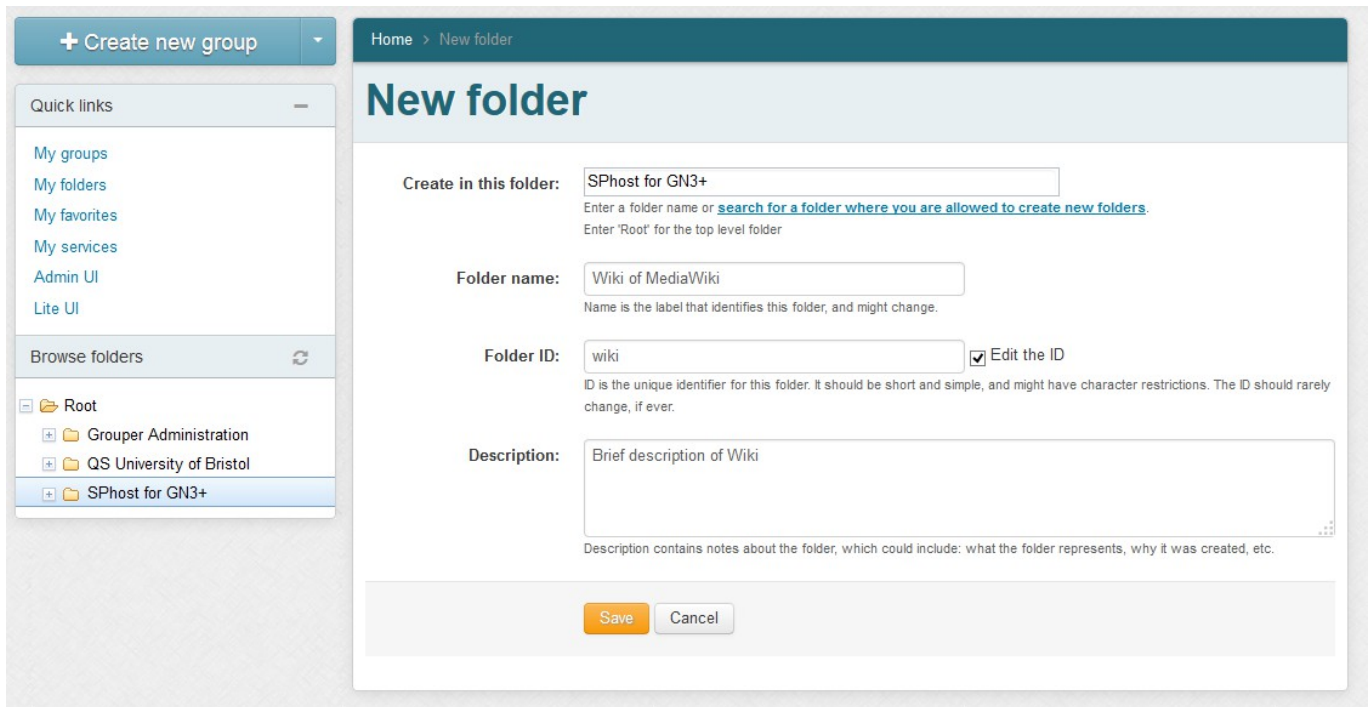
+ Create new group

Quick links

My groups
My folders
My favorites
My services
Admin UI
Lite UI

Browse folders

Root
Grouper Administration
QS University of Bristol
SPhost for GN3+

Home > New folder

New folder

Create in this folder: SPhost for GN3+
Enter a folder name or search for a folder where you are allowed to create new folders.
Enter 'Root' for the top level folder

Folder name: Wiki of MediaWiki
Name is the label that identifies this folder, and might change.

Folder ID: wiki
Edit the ID
ID is the unique identifier for this folder. It should be short and simple, and might have character restrictions. The ID should rarely change, if ever.

Description: Brief description of Wiki
Description contains notes about the folder, which could include: what the folder represents, why it was created, etc.

Save Cancel